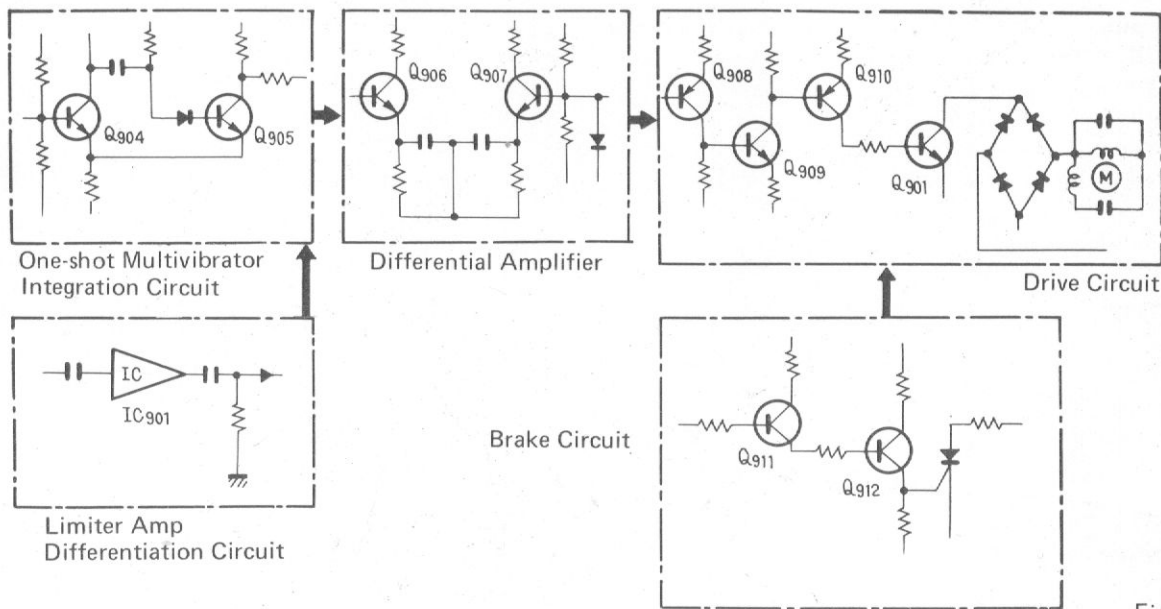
$Q_{904}$
$Q_{905}$
One-shot Multivibrator Integration Circuit

$Q_{906}$
$Q_{907}$
Differential Amplifier

$Q_{908}$
$Q_{910}$
$Q_{909}$
$Q_{901}$
M
Drive Circuit

IC
$IC_{901}$
Limiter Amp Differentiation Circuit

Brake Circuit
$Q_{911}$
$Q_{912}$

Fi